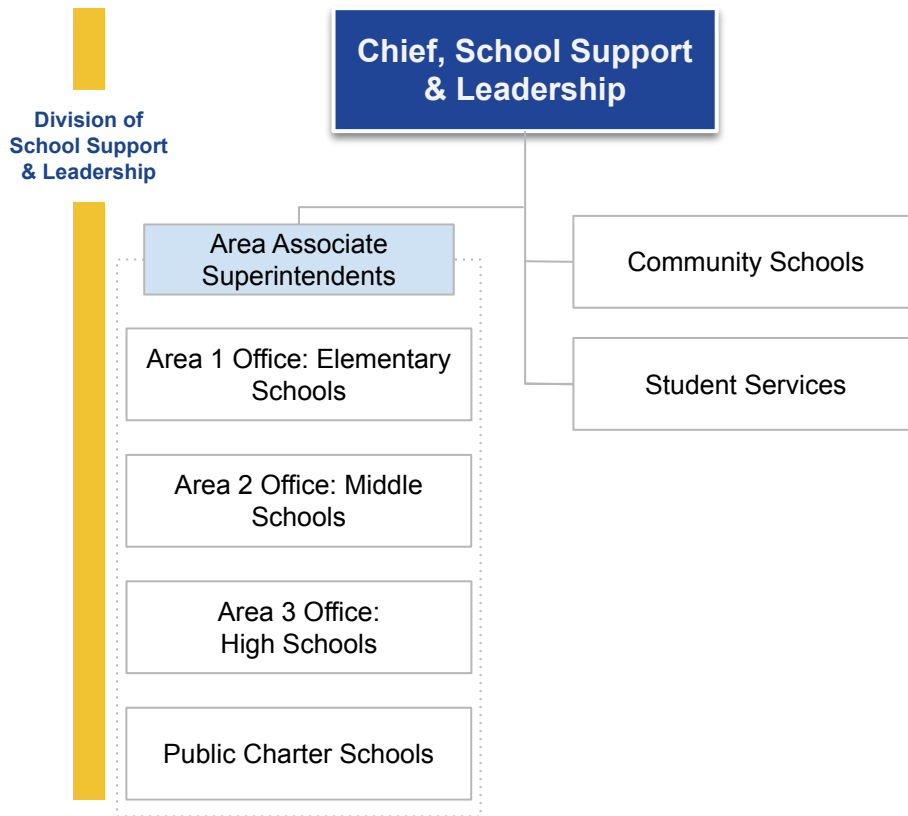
Division of School Support & Leadership

Chief, School Support & Leadership

Area Associate Superintendents

Area 1 Office: Elementary Schools

Area 2 Office: Middle Schools

Area 3 Office: High Schools

Public Charter Schools

Community Schools

Student Services